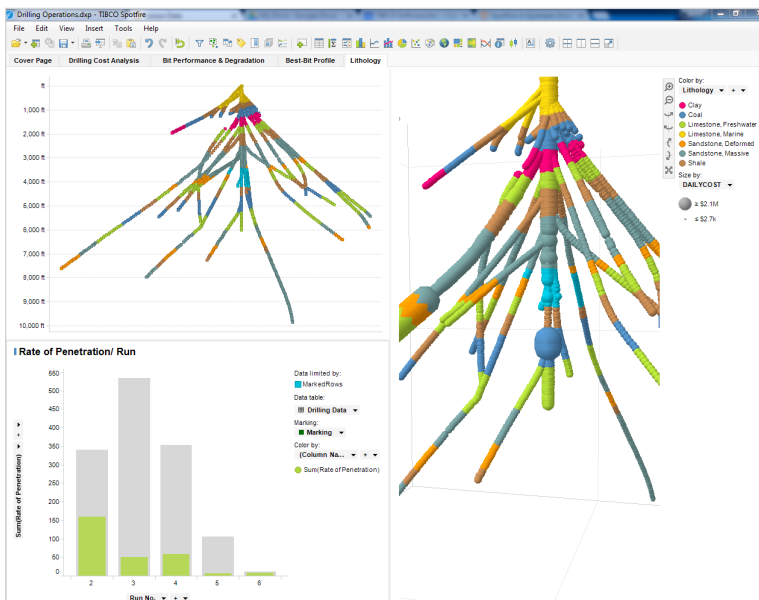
Drilling Operations.dxp - TIBCO Spotfire

File Edit View Insert Tools Help

Cover Page
Drilling Cost Analysis
Bit Performance & Degradation
Best-Bit Profile
Lithology

ft
1,000 ft
2,000 ft
3,000 ft
4,000 ft
5,000 ft
6,000 ft
7,000 ft
8,000 ft
9,000 ft
10,000 ft

Color by:
Lithology
Clay
Coal
Limestone, Freshwater
Limestone, Marine
Sandstone, Deformed
Sandstone, Massive
Shale
Size by:
DAILYCOST
≥ \$2.1M
≤ \$2.7k

Rate of Penetration/ Run

Sum(Rate of Penetration)

550
500
450
400
350
300
250
200
150
100
50
0

2 3 4 5 6

Run No.

Data limited by:
MarkedRows
Data table:
Drilling Data
Marking:
Marking
Color by:
(Column Na...
Sum(Rate of Penetration)